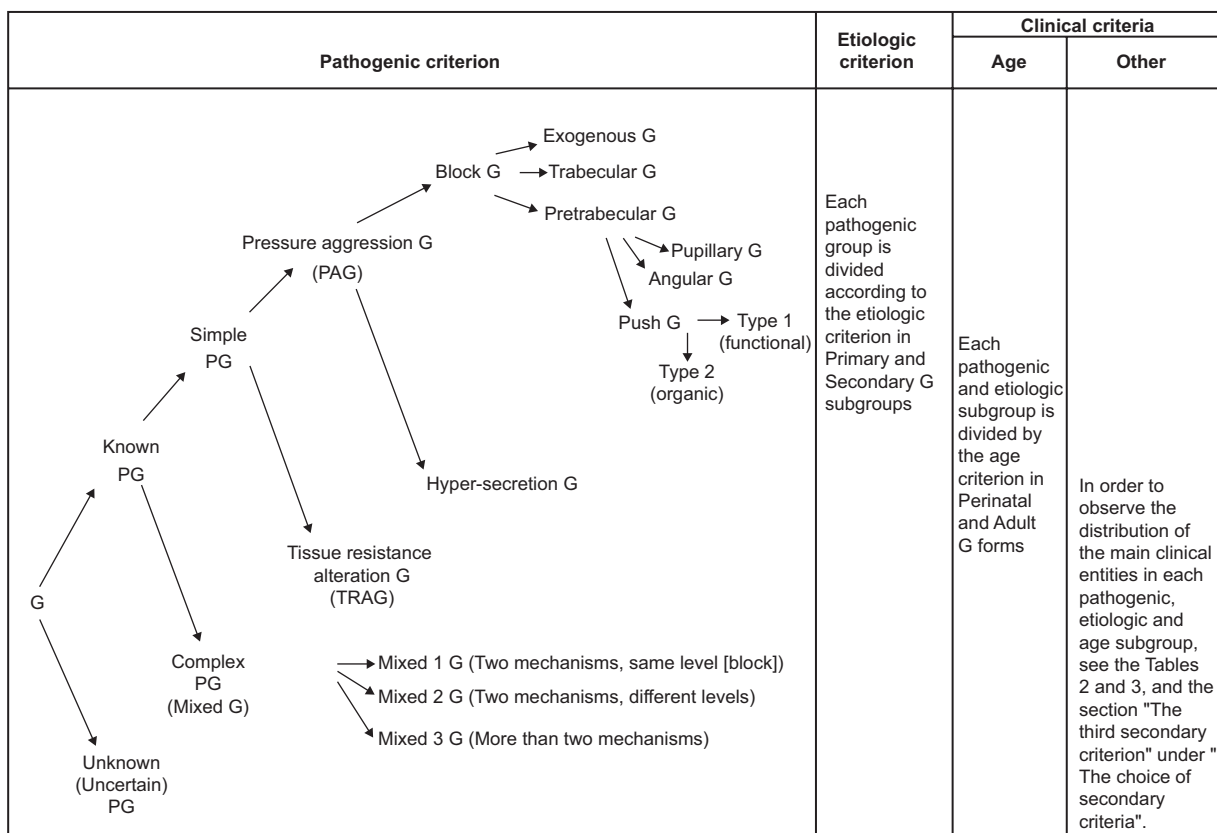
| Pathogenic criterion | Etiologic criterion | Clinical criteria: Age | Clinical criteria: Other |
|---|---|---|---|
| G → Known PG → Simple PG → Pressure aggression G (PAG) → Block G → Exogenous G; Trabecular G; Pretrabecular G → Pupillary G; Angular G; Push G → Type 1 (functional); Type 2 (organic). Pressure aggression G (PAG) → Hyper-secretion G. Simple PG → Tissue resistance alteration G (TRAG). Known PG → Complex PG (Mixed G) → Mixed 1 G (Two mechanisms, same level [block]); Mixed 2 G (Two mechanisms, different levels); Mixed 3 G (More than two mechanisms). G → Unknown (Uncertain) PG | Each pathogenic group is divided according to the etiologic criterion in Primary and Secondary G subgroups | Each pathogenic and etiologic subgroup is divided by the age criterion in Perinatal and Adult G forms | In order to observe the distribution of the main clinical entities in each pathogenic, etiologic and age subgroup, see the Tables 2 and 3, and the section "The third secondary criterion" under " The choice of secondary criteria". |